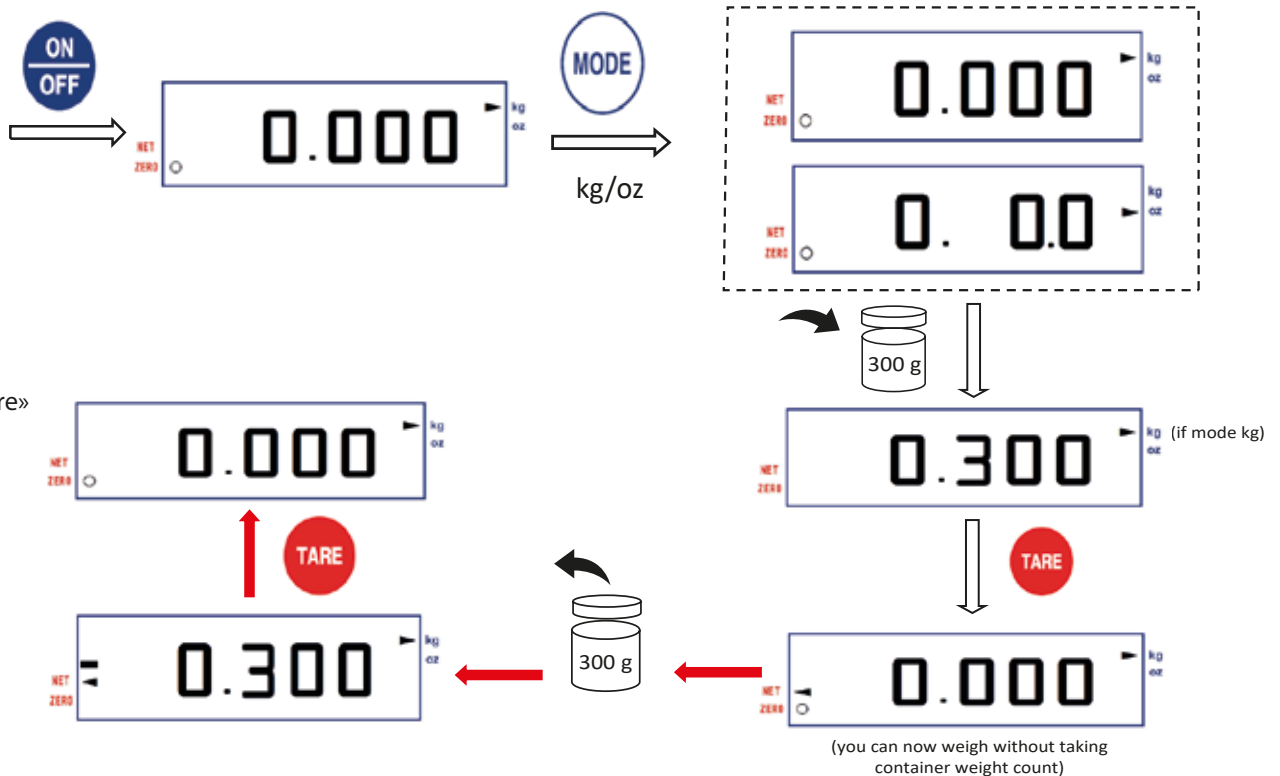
ON
OFF

NET
ZERO
0.000
kg
oz

MODE

kg/oz

NET
ZERO
0.000
kg
oz

NET
ZERO
0. 0.0
kg
oz

300 g

NET
ZERO
0.300
kg
oz
(if mode kg)

TARE

NET
ZERO
0.000
kg
oz
(you can now weigh without taking container weight count)

300 g

NET
ZERO
0.300
kg
oz

TARE

NET
ZERO
0.000
kg
oz

re»